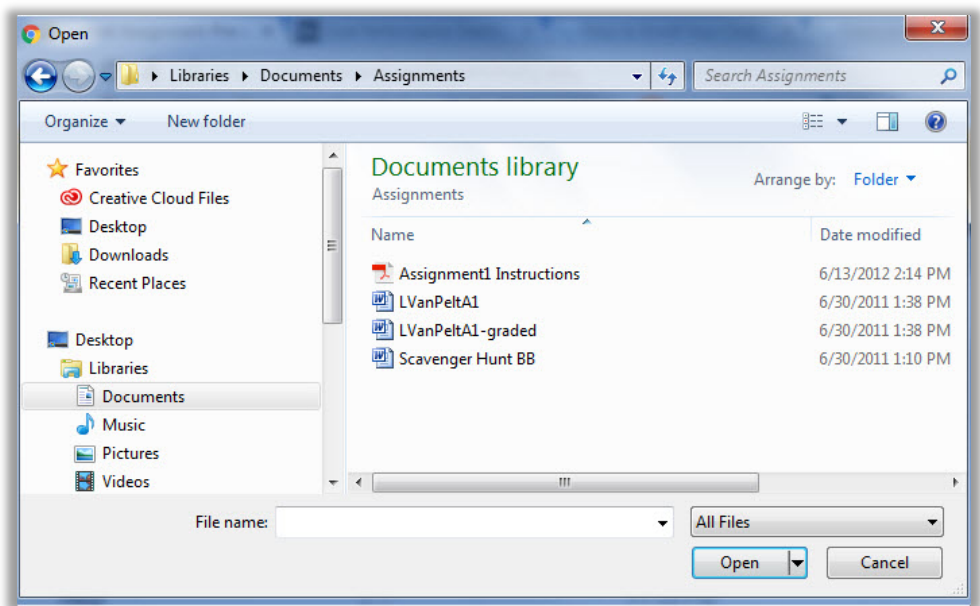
Open

Libraries ▸ Documents ▸ Assignments

Search Assignments

Organize ▾ New folder

Favorites
Creative Cloud Files
Desktop
Downloads
Recent Places

Desktop
Libraries
Documents
Music
Pictures
Videos

Documents library
Assignments

Arrange by: Folder ▾

| Name | Date modified |
|---|---|
| Assignment1 Instructions | 6/13/2012 2:14 PM |
| LVanPeltA1 | 6/30/2011 1:38 PM |
| LVanPeltA1-graded | 6/30/2011 1:38 PM |
| Scavenger Hunt BB | 6/30/2011 1:10 PM |

File name:

All Files

Open

Cancel